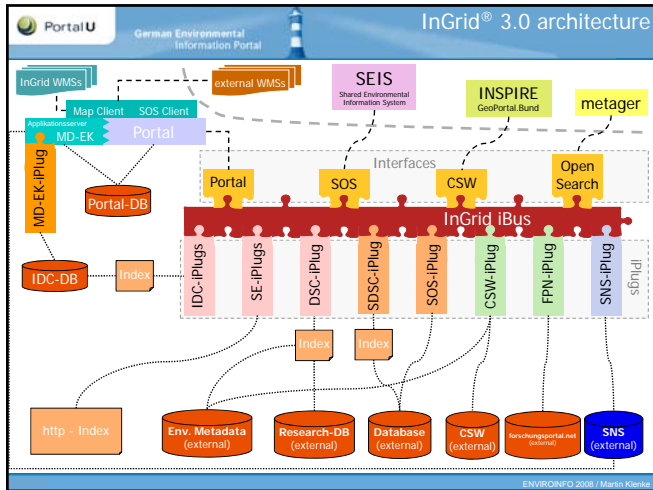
PortalU

German Environmental Information Portal

InGrid® 3.0 architecture

InGrid WMSs

external WMSs

SEIS
Shared Environmental Information System

INSPIRE
GeoPortal.Bund

metager

Map Client

SOS Client

Applikationsserver

MD-EK

Portal

MD-EK-iPlug

Portal-DB

Interfaces

Portal

SOS

CSW

Open Search

InGrid iBus

IDC-DB

Index

IDC-iPlugs

SE-iPlugs

DSC-iPlug

SDSC-iPlug

SOS-iPlug

CSW-iPlug

FPN-iPlug

SNS-iPlug

iPlugs

Index

Index

http - Index

Env. Metadata (external)

Research-DB (external)

Database (external)

CSW (external)

forschungsportal.net (external)

SNS (external)

ENVIROINFO 2008 / Martin Klenke